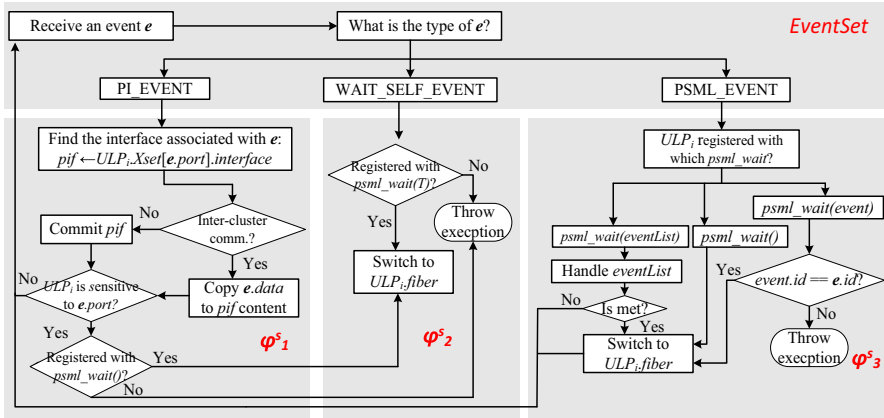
Receive an event $\boldsymbol{e}$

What is the type of $\boldsymbol{e}$?

EventSet

PI_EVENT

WAIT_SELF_EVENT

PSML_EVENT

Find the interface associated with $\boldsymbol{e}$: $pif \leftarrow ULP_i.Xset[\boldsymbol{e}.port].interface$

Inter-cluster comm.?

No

Commit $pif$

Yes

Copy $\boldsymbol{e}.data$ to $pif$ content

$ULP_i$ is sensitive to $\boldsymbol{e}.port$?

No

Yes

Registered with $psml\_wait()$?

Yes

No

$\boldsymbol{\varphi^s}_1$

Registered with $psml\_wait(T)$?

No

Yes

Throw execption

Switch to $ULP_i.fiber$

$\boldsymbol{\varphi^s}_2$

$ULP_i$ registered with which $psml\_wait$?

$psml\_wait(eventList)$

$psml\_wait()$

$psml\_wait(event)$

Handle $eventList$

Yes

$event.id == \boldsymbol{e}.id$?

No

Is met?

Yes

No

Switch to $ULP_i.fiber$

Throw execption

$\boldsymbol{\varphi^s}_3$